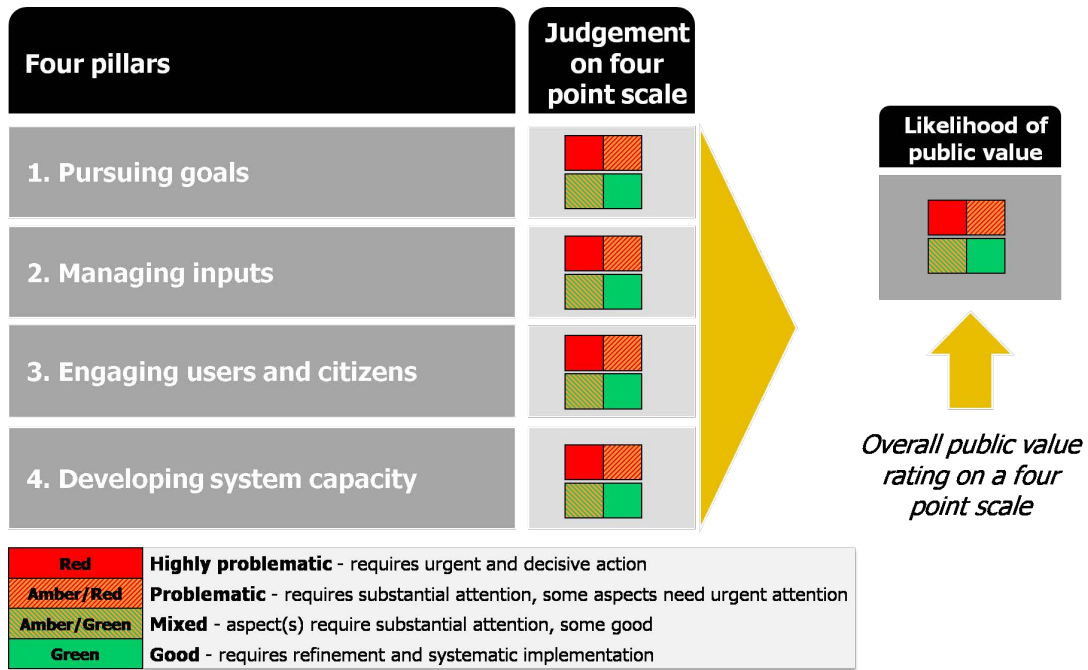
Four pillars

Judgement on four point scale

1. Pursuing goals

2. Managing inputs

3. Engaging users and citizens

4. Developing system capacity

Likelihood of public value

Overall public value rating on a four point scale

| Red | **Highly problematic** - requires urgent and decisive action |
|---|---|
| Amber/Red | **Problematic** - requires substantial attention, some aspects need urgent attention |
| Amber/Green | **Mixed** - aspect(s) require substantial attention, some good |
| Green | **Good** - requires refinement and systematic implementation |